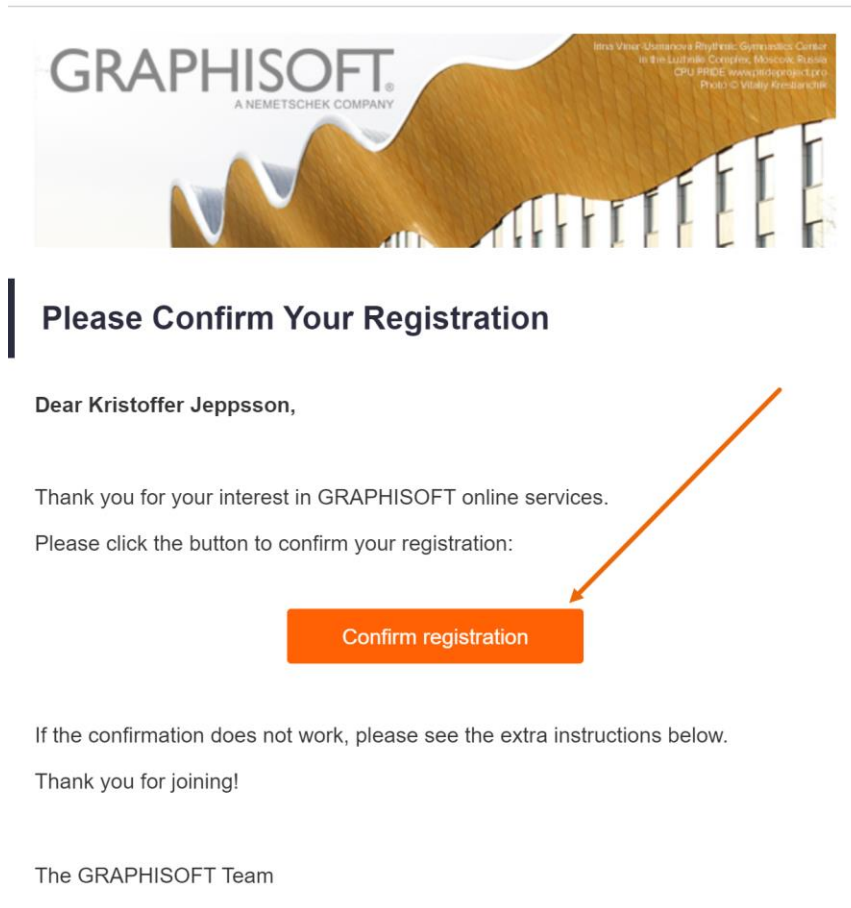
GRAPHISOFT®
A NEMETSCHEK COMPANY

Irina Viner-Usmanova Rhythmic Gymnastics Center in the Luzhniki Complex, Moscow, Russia
CPU PRIDE www.prideproject.pro
Photo © Vitaliy Kreslavchik

Please Confirm Your Registration

Dear Kristoffer Jeppsson,

Thank you for your interest in GRAPHISOFT online services.

Please click the button to confirm your registration:

Confirm registration

If the confirmation does not work, please see the extra instructions below.

Thank you for joining!

The GRAPHISOFT Team